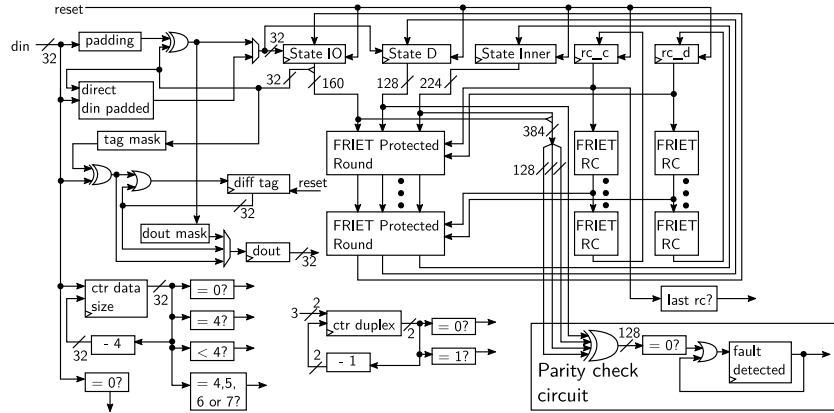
reset

din

32

padding

direct din padded

32

State IO

32

160

State D

128

224

State Inner

rc_c

rc_d

tag mask

FRIET Protected Round

384

128

FRIET RC

FRIET RC

diff tag

reset

32

FRIET Protected Round

FRIET RC

FRIET RC

dout mask

dout

32

ctr data size

32

= 0?

= 4?

- 4

32

< 4?

= 0?

= 4,5, 6 or 7?

3

2

ctr duplex

2

= 0?

2

- 1

= 1?

last rc?

128

= 0?

fault detected

Parity check circuit